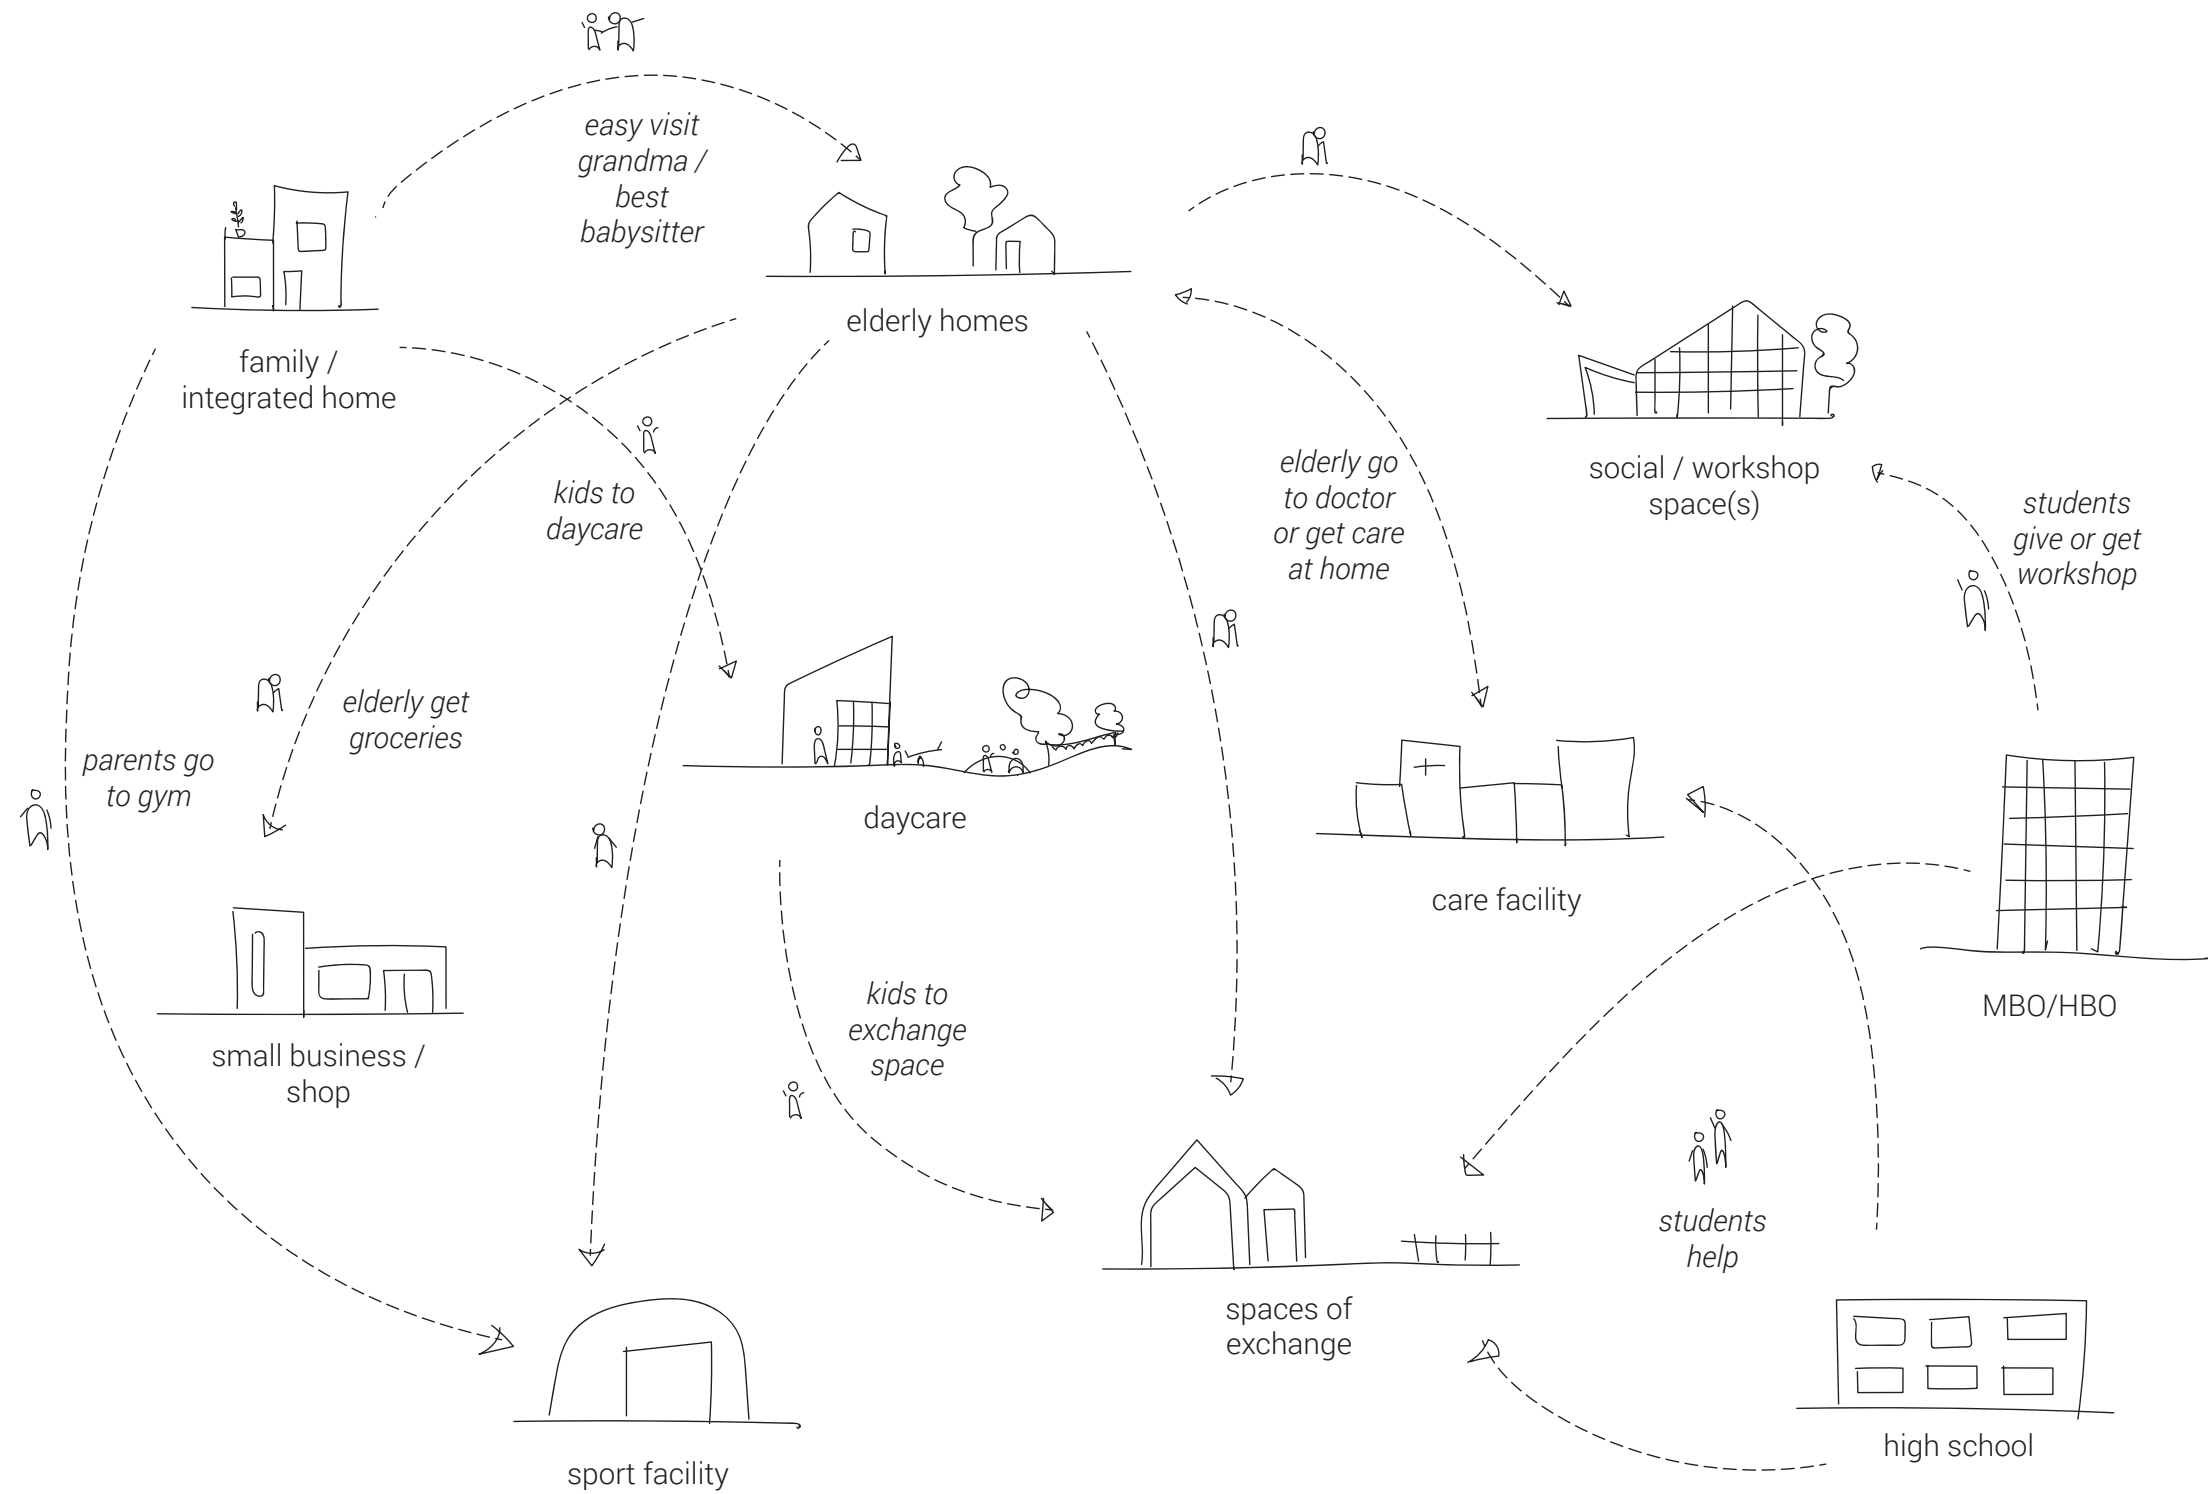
easy visit grandma / best babysitter

family / integrated home

elderly homes

social / workshop space(s)

kids to daycare

elderly go to doctor or get care at home

students give or get workshop

elderly get groceries

parents go to gym

daycare

care facility

small business / shop

MBO/HBO

kids to exchange space

students help

spaces of exchange

high school

sport facility